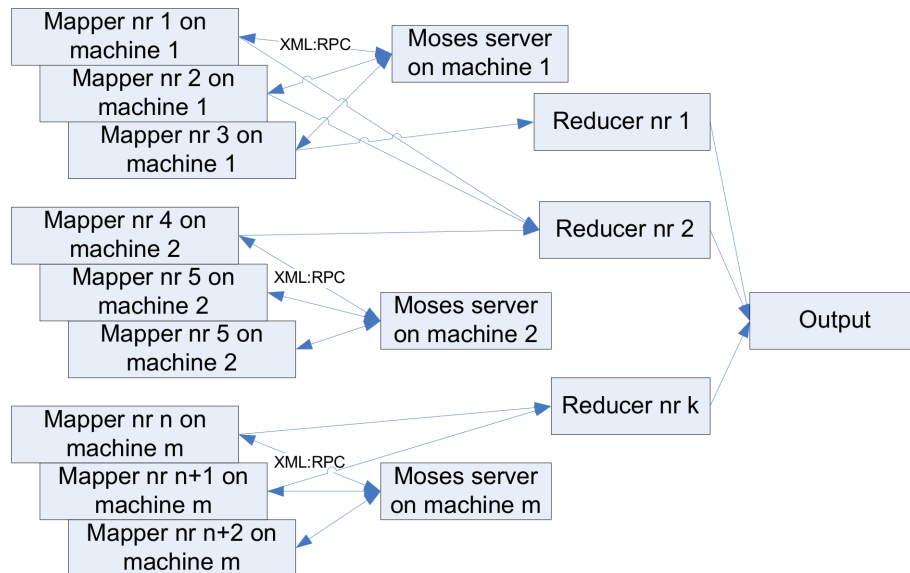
Mapper nr 1 on machine 1

XML:RPC

Moses server on machine 1

Mapper nr 2 on machine 1

Reducer nr 1

Mapper nr 3 on machine 1

Mapper nr 4 on machine 2

Reducer nr 2

Mapper nr 5 on machine 2

XML:RPC

Output

Moses server on machine 2

Mapper nr 5 on machine 2

Reducer nr k

Mapper nr n on machine m

XML:RPC

Mapper nr n+1 on machine m

Moses server on machine m

Mapper nr n+2 on machine m